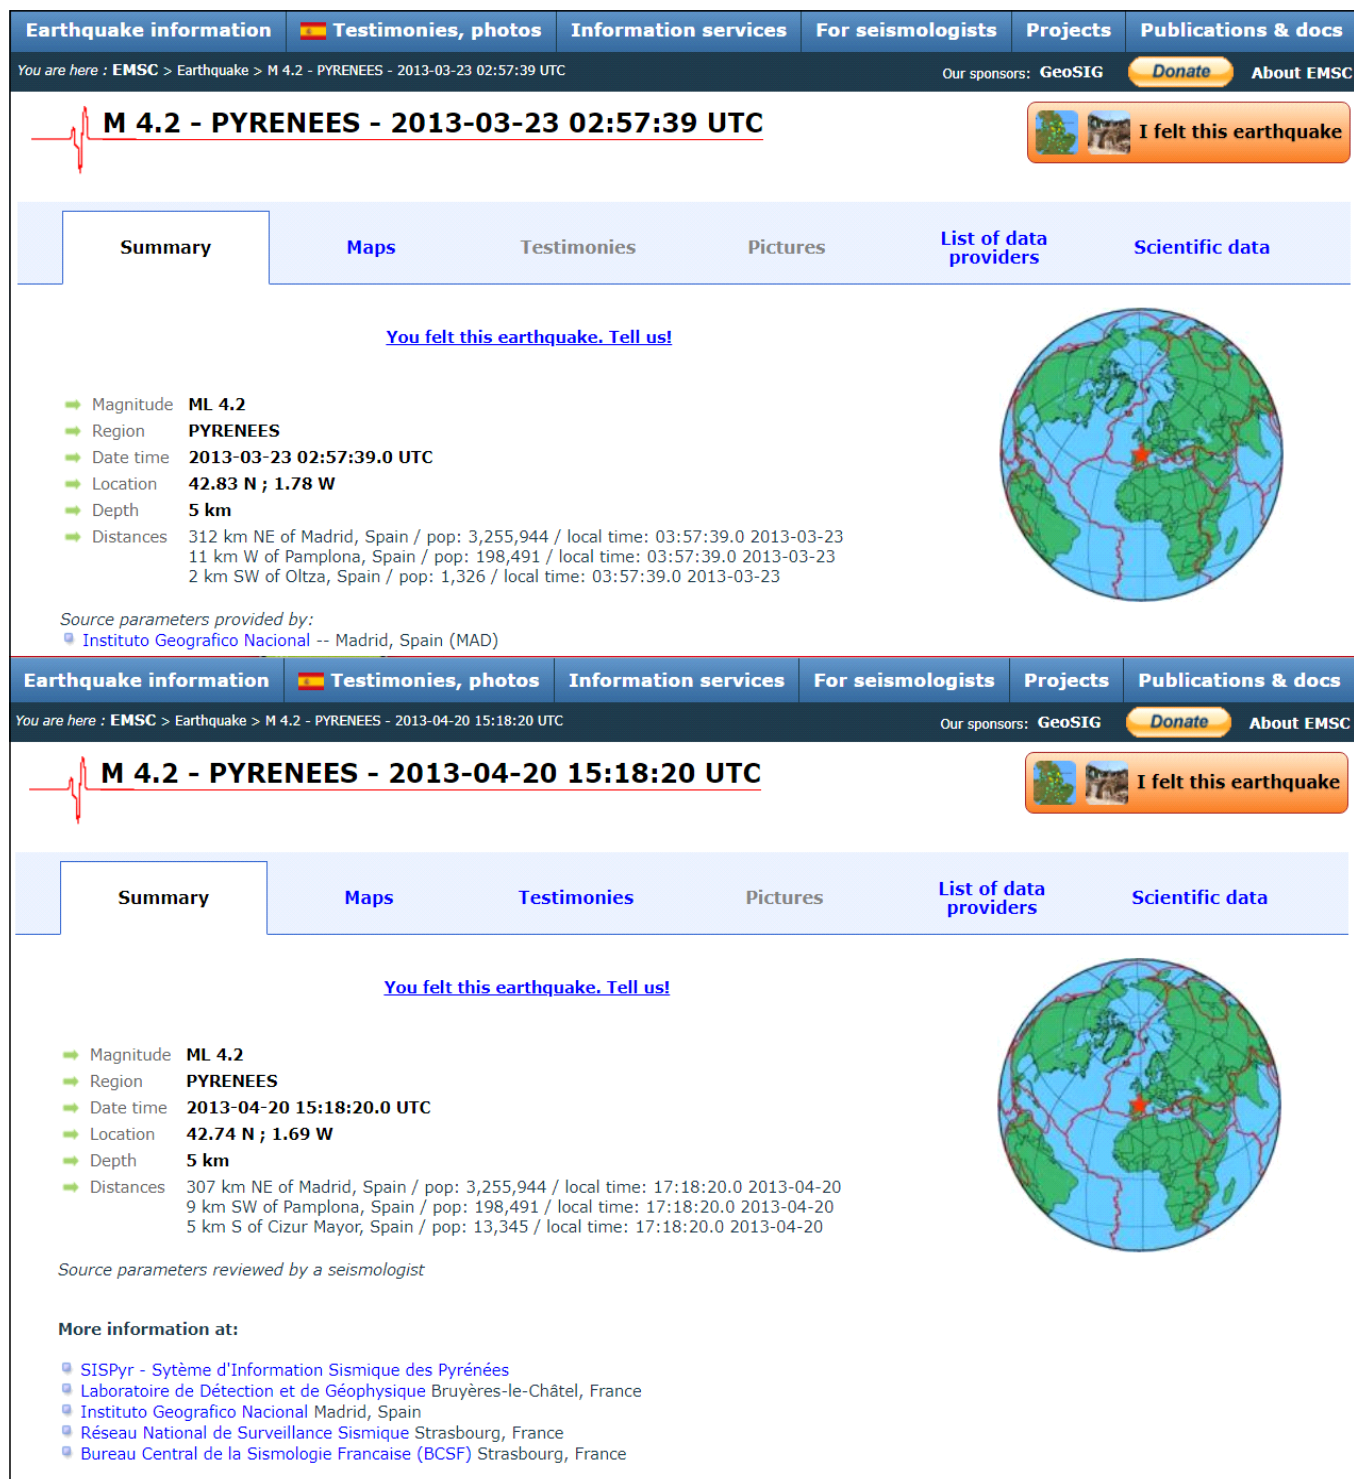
Earthquake information | Testimonies, photos | Information services | For seismologists | Projects | Publications & docs

You are here : EMSC > Earthquake > M 4.2 - PYRENEES - 2013-03-23 02:57:39 UTC

Our sponsors: GeoSIG Donate About EMSC

M 4.2 - PYRENEES - 2013-03-23 02:57:39 UTC

I felt this earthquake

Summary | Maps | Testimonies | Pictures | List of data providers | Scientific data

You felt this earthquake. Tell us!

Magnitude ML 4.2
Region PYRENEES
Date time 2013-03-23 02:57:39.0 UTC
Location 42.83 N ; 1.78 W
Depth 5 km
Distances 312 km NE of Madrid, Spain / pop: 3,255,944 / local time: 03:57:39.0 2013-03-23
11 km W of Pamplona, Spain / pop: 198,491 / local time: 03:57:39.0 2013-03-23
2 km SW of Oltza, Spain / pop: 1,326 / local time: 03:57:39.0 2013-03-23

Source parameters provided by:
Instituto Geografico Nacional -- Madrid, Spain (MAD)

Earthquake information | Testimonies, photos | Information services | For seismologists | Projects | Publications & docs

You are here : EMSC > Earthquake > M 4.2 - PYRENEES - 2013-04-20 15:18:20 UTC

Our sponsors: GeoSIG Donate About EMSC

M 4.2 - PYRENEES - 2013-04-20 15:18:20 UTC

I felt this earthquake

Summary | Maps | Testimonies | Pictures | List of data providers | Scientific data

You felt this earthquake. Tell us!

Magnitude ML 4.2
Region PYRENEES
Date time 2013-04-20 15:18:20.0 UTC
Location 42.74 N ; 1.69 W
Depth 5 km
Distances 307 km NE of Madrid, Spain / pop: 3,255,944 / local time: 17:18:20.0 2013-04-20
9 km SW of Pamplona, Spain / pop: 198,491 / local time: 17:18:20.0 2013-04-20
5 km S of Cizur Mayor, Spain / pop: 13,345 / local time: 17:18:20.0 2013-04-20

Source parameters reviewed by a seismologist

More information at:

SISPyr - Sytème d'Information Sismique des Pyrénées
Laboratoire de Détection et de Géophysique Bruyères-le-Châtel, France
Instituto Geografico Nacional Madrid, Spain
Réseau National de Surveillance Sismique Strasbourg, France
Bureau Central de la Sismologie Francaise (BCSF) Strasbourg, France